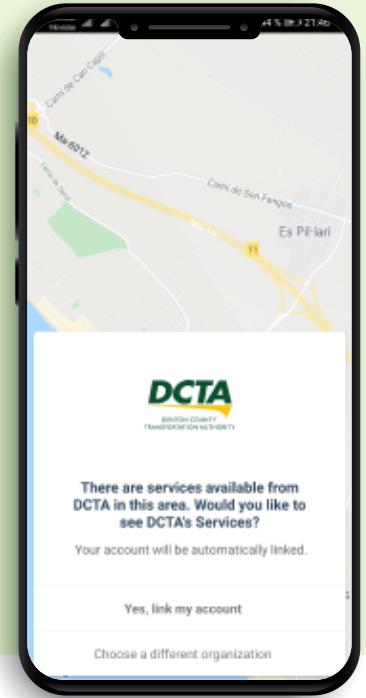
21:46

Camí de Can Capità

Ma-6012

Camí de Son Fangos

Es Pil·lari

11

10

DCTA
DENTON COUNTY TRANSPORTATION AUTHORITY

There are services available from DCTA in this area. Would you like to see DCTA's Services?

Your account will be automatically linked.

Yes, link my account

Choose a different organization